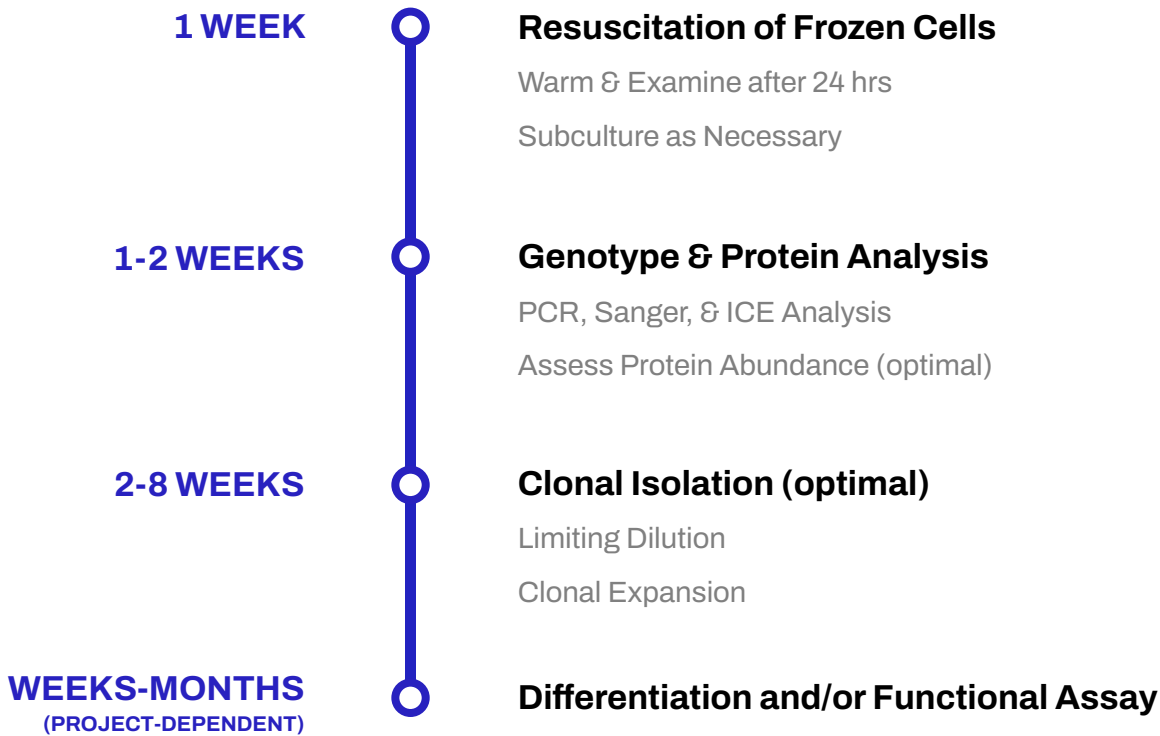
1 WEEK

Resuscitation of Frozen Cells

Warm & Examine after 24 hrs

Subculture as Necessary

1-2 WEEKS

Genotype & Protein Analysis

PCR, Sanger, & ICE Analysis

Assess Protein Abundance (optimal)

2-8 WEEKS

Clonal Isolation (optimal)

Limiting Dilution

Clonal Expansion

WEEKS-MONTHS
(PROJECT-DEPENDENT)

Differentiation and/or Functional Assay